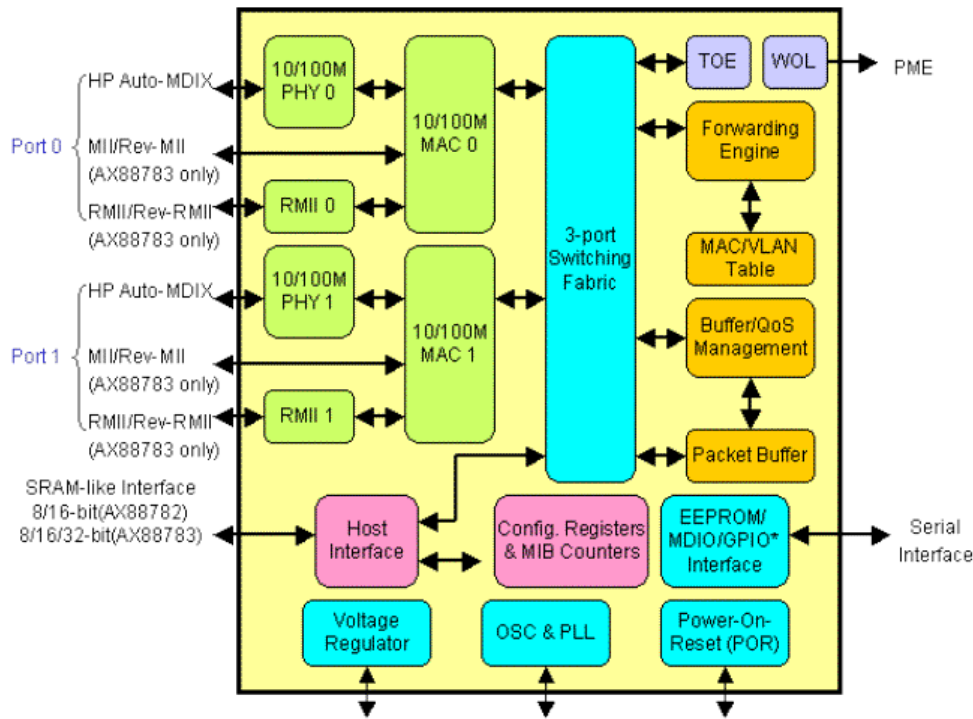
Port 0

HP Auto-MDIX

MII/Rev-MII (AX88783 only)

RMII/Rev-RMII (AX88783 only)

Port 1

HP Auto-MDIX

MII/Rev-MII (AX88783 only)

RMII/Rev-RMII (AX88783 only)

SRAM-like Interface 8/16-bit(AX88782) 8/16/32-bit(AX88783)

10/100M PHY 0

RMII 0

10/100M PHY 1

RMII 1

10/100M MAC 0

10/100M MAC 1

3-port Switching Fabric

TOE

WOL

PME

Forwarding Engine

MAC/VLAN Table

Buffer/QoS Management

Packet Buffer

Host Interface

Config. Registers & MIB Counters

EEPROM/ MDIO/GPIO* Interface

Serial Interface

Voltage Regulator

OSC & PLL

Power-On-Reset (POR)